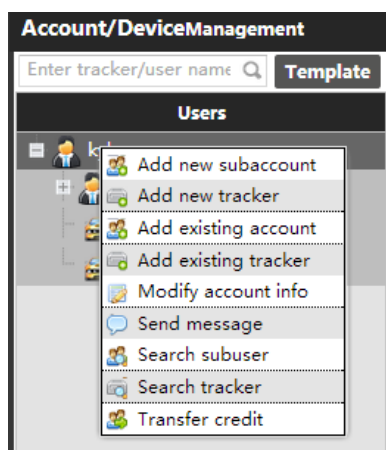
Account/DeviceManagement

Enter tracker/user name

Template

Users

k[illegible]

Add new subaccount
Add new tracker
Add existing account
Add existing tracker
Modify account info
Send message
Search subuser
Search tracker
Transfer credit